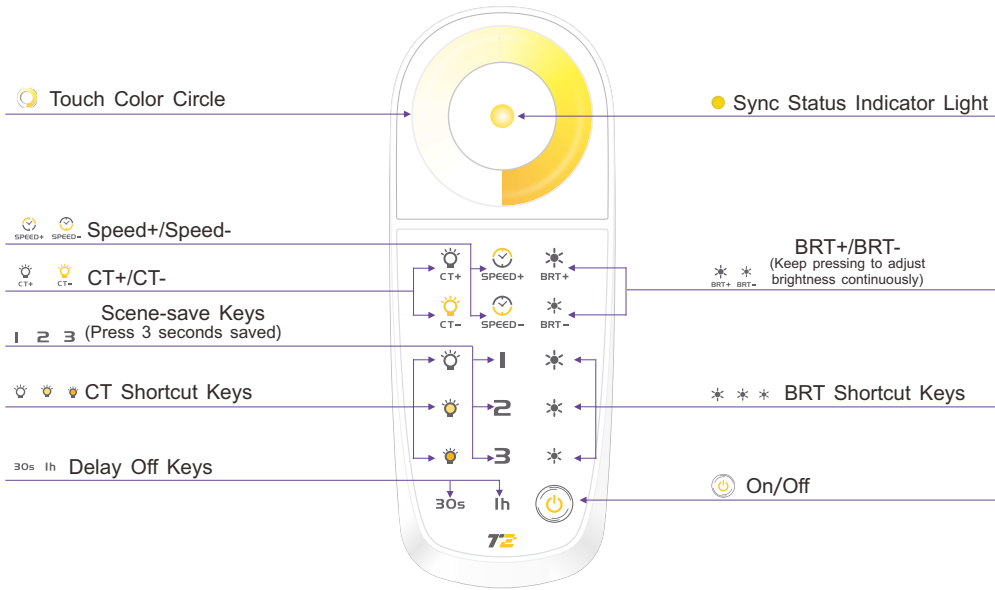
Touch Color Circle

Sync Status Indicator Light

SPEED+ SPEED- Speed+/Speed-

CT+ CT- CT+/CT-

Scene-save Keys
1 2 3 (Press 3 seconds saved)

CT Shortcut Keys

30s 1h Delay Off Keys

BRT+/BRT-
BRT+ BRT- (Keep pressing to adjust brightness continuously)

BRT Shortcut Keys

On/Off

CT+ SPEED+ BRT+
CT- SPEED- BRT-
1
2
3
30s 1h

T2